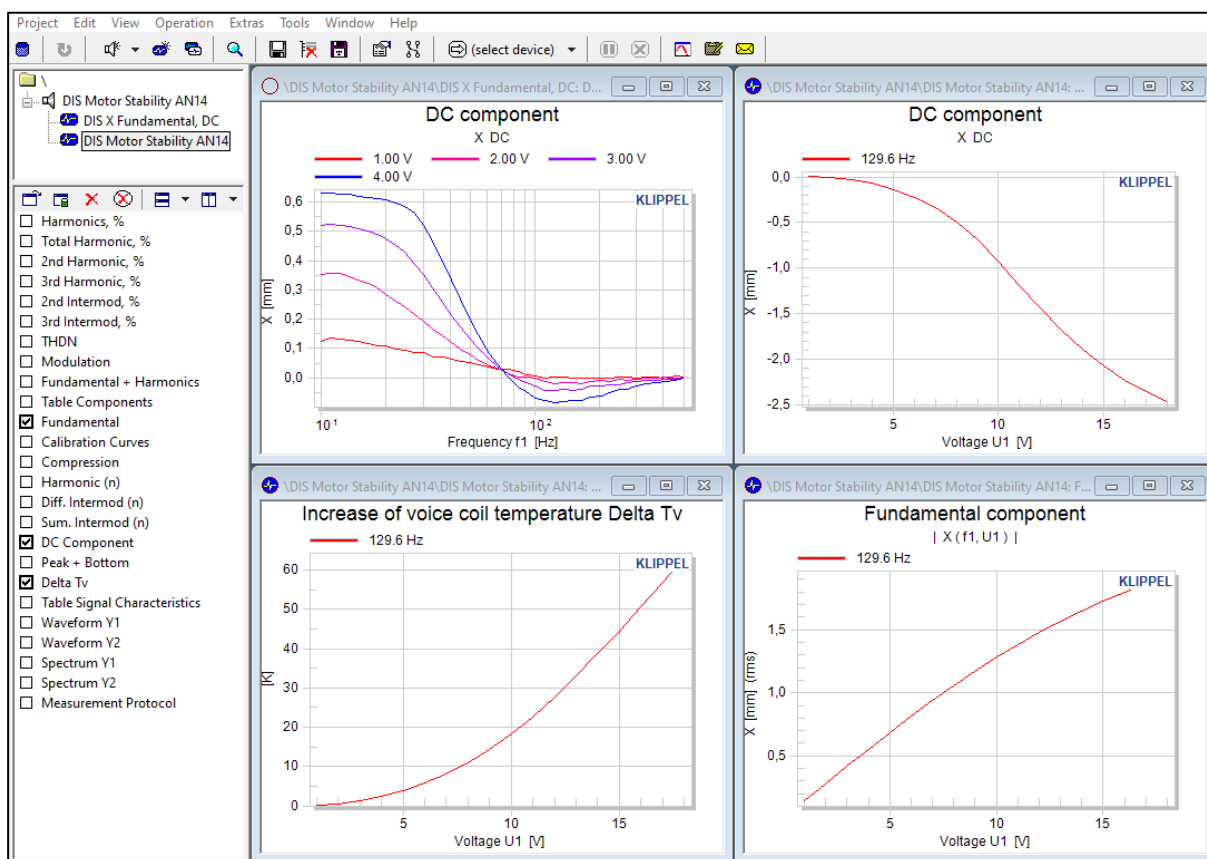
Project Edit View Operation Extras Tools Window Help

(select device)

\
DIS Motor Stability AN14
DIS X Fundamental, DC
DIS Motor Stability AN14

Harmonics, %
Total Harmonic, %
2nd Harmonic, %
3rd Harmonic, %
2nd Intermod, %
3rd Intermod, %
THDN
Modulation
Fundamental + Harmonics
Table Components
Fundamental
Calibration Curves
Compression
Harmonic (n)
Diff. Intermod (n)
Sum. Intermod (n)
DC Component
Peak + Bottom
Delta Tv
Table Signal Characteristics
Waveform Y1
Waveform Y2
Spectrum Y1
Spectrum Y2
Measurement Protocol

\DIS Motor Stability AN14\DIS X Fundamental, DC: D...

DC component
X DC
1.00 V 2.00 V 3.00 V
4.00 V
KLIPPEL
0,6
0,5
0,4
0,3
0,2
0,1
0,0
X [mm]
$10^1$
$10^2$
Frequency f1 [Hz]

\DIS Motor Stability AN14\DIS Motor Stability AN14: ...

DC component
X DC
129.6 Hz
KLIPPEL
0,0
-0,5
-1,0
-1,5
-2,0
-2,5
X [mm]
5 10 15
Voltage U1 [V]

\DIS Motor Stability AN14\DIS Motor Stability AN14: ...

Increase of voice coil temperature Delta Tv
129.6 Hz
KLIPPEL
60
50
40
30
20
10
0
[K]
5 10 15
Voltage U1 [V]

\DIS Motor Stability AN14\DIS Motor Stability AN14: F...

Fundamental component
| X ( f1, U1 ) |
129.6 Hz
KLIPPEL
1,5
1,0
0,5
X [mm] (rms)
5 10 15
Voltage U1 [V]